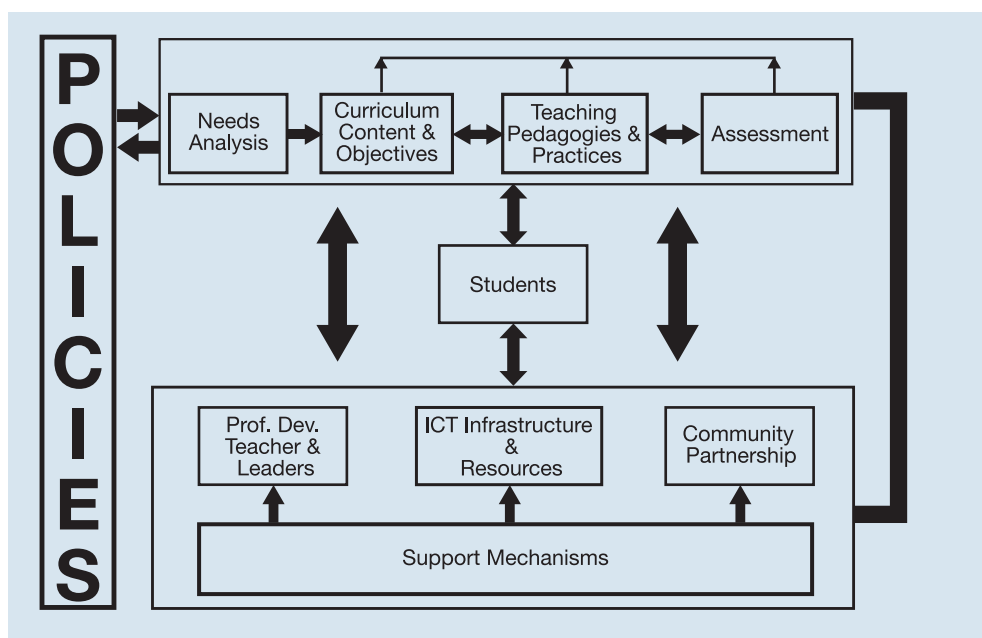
POLICIES

Needs Analysis

Curriculum Content & Objectives

Teaching Pedagogies & Practices

Assessment

Students

Prof. Dev. Teacher & Leaders

ICT Infrastructure & Resources

Community Partnership

Support Mechanisms